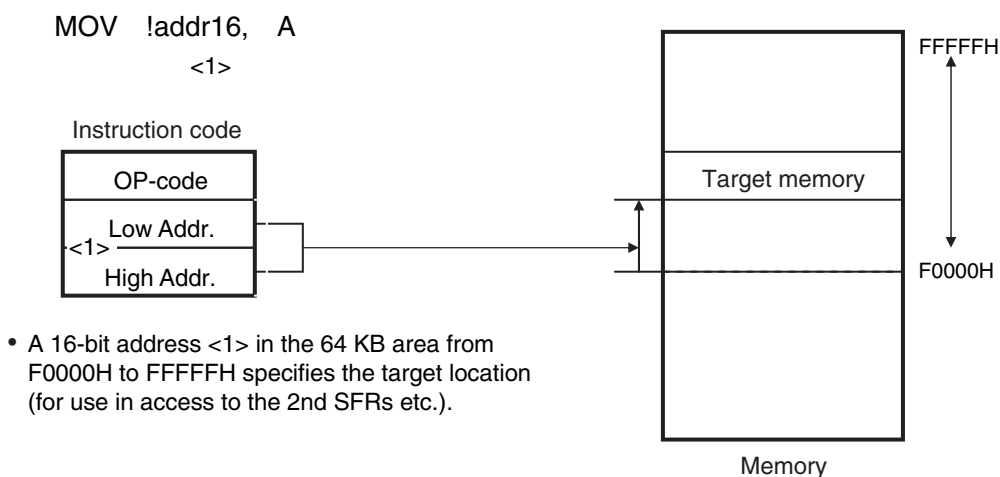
MOV !addr16, A
<1>

Instruction code

OP-code

Low Addr.

<1>

High Addr.

Target memory

FFFFFH

F0000H

Memory

• A 16-bit address <1> in the 64 KB area from F0000H to FFFFFH specifies the target location (for use in access to the 2nd SFRs etc.).